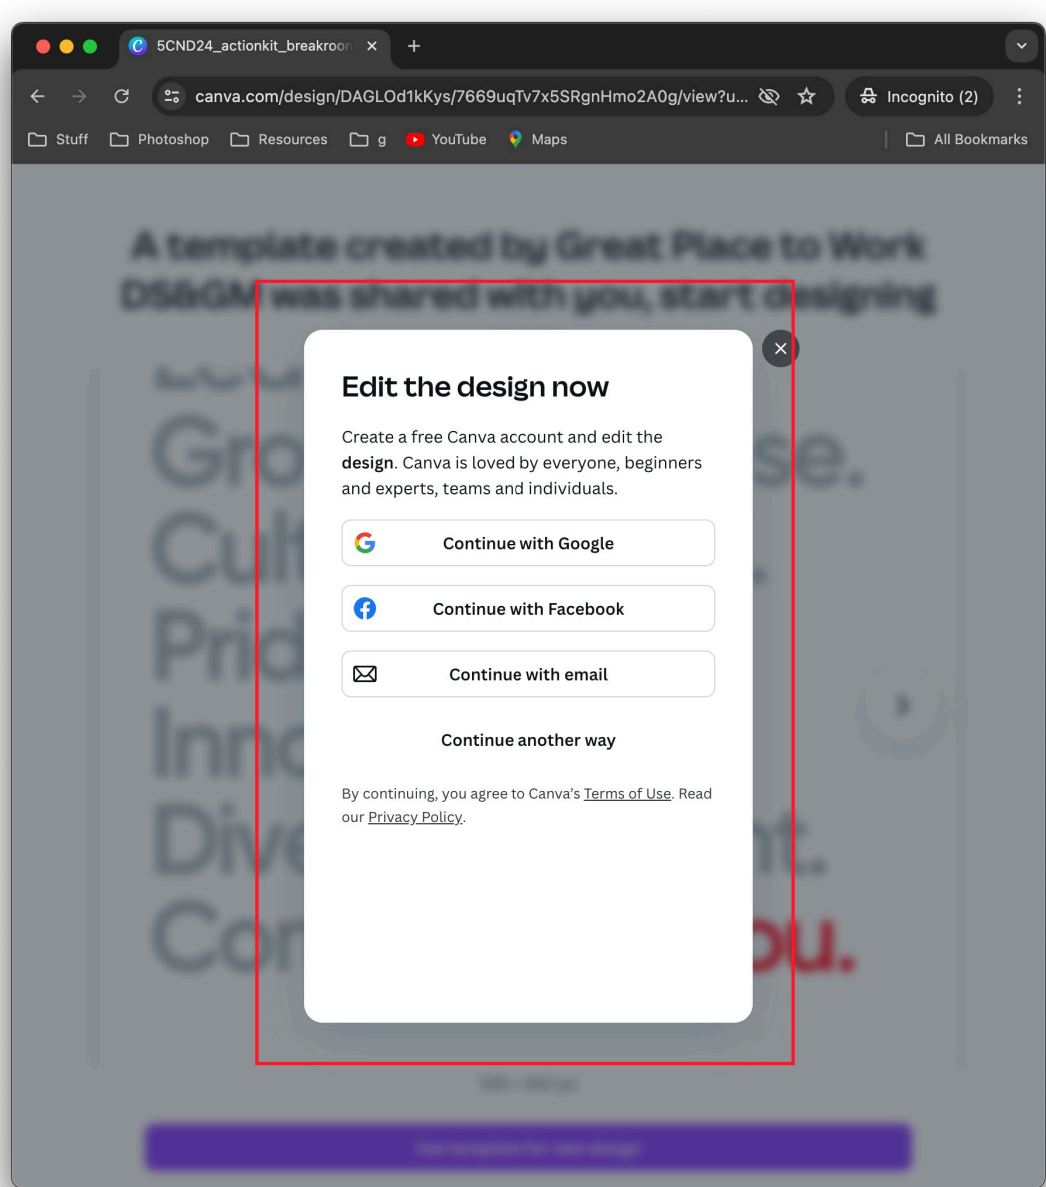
5CND24_actionkit_breakroon

canva.com/design/DAGLOd1kKys/7669uqTv7x5SRgnHmo2A0g/view?u...

Incognito (2)

Stuff Photoshop Resources g YouTube Maps All Bookmarks

A template created by Great Place to Work DS&GM was shared with you, start designing

Edit the design now

Create a free Canva account and edit the **design**. Canva is loved by everyone, beginners and experts, teams and individuals.

Continue with Google

Continue with Facebook

Continue with email

Continue another way

By continuing, you agree to Canva's Terms of Use. Read our Privacy Policy.

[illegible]